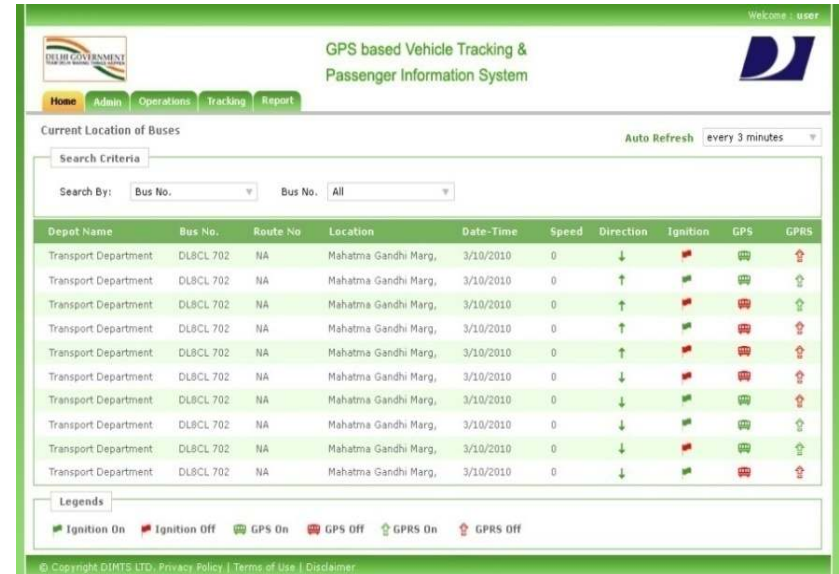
Welcome : user

DELHI GOVERNMENT

GPS based Vehicle Tracking & Passenger Information System

Home Admin Operations Tracking Report

Current Location of Buses

Auto Refresh every 3 minutes

Search Criteria

Search By: Bus No. Bus No. All

| Depot Name | Bus No. | Route No | Location | Date-Time | Speed | Direction | Ignition | GPS | GPRS |
|---|---|---|---|---|---|---|---|---|---|
| Transport Department | DL8CL 702 | NA | Mahatma Gandhi Marg, | 3/10/2010 | 0 | ↓ | | | |
| Transport Department | DL8CL 702 | NA | Mahatma Gandhi Marg, | 3/10/2010 | 0 | ↑ | | | |
| Transport Department | DL8CL 702 | NA | Mahatma Gandhi Marg, | 3/10/2010 | 0 | ↑ | | | |
| Transport Department | DL8CL 702 | NA | Mahatma Gandhi Marg, | 3/10/2010 | 0 | ↑ | | | |
| Transport Department | DL8CL 702 | NA | Mahatma Gandhi Marg, | 3/10/2010 | 0 | ↑ | | | |
| Transport Department | DL8CL 702 | NA | Mahatma Gandhi Marg, | 3/10/2010 | 0 | ↓ | | | |
| Transport Department | DL8CL 702 | NA | Mahatma Gandhi Marg, | 3/10/2010 | 0 | ↓ | | | |
| Transport Department | DL8CL 702 | NA | Mahatma Gandhi Marg, | 3/10/2010 | 0 | ↓ | | | |
| Transport Department | DL8CL 702 | NA | Mahatma Gandhi Marg, | 3/10/2010 | 0 | ↓ | | | |
| Transport Department | DL8CL 702 | NA | Mahatma Gandhi Marg, | 3/10/2010 | 0 | ↓ | | | |

Legends

Ignition On Ignition Off GPS On GPS Off GPRS On GPRS Off

© Copyright DIMTS LTD. Privacy Policy | Terms of Use | Disclaimer